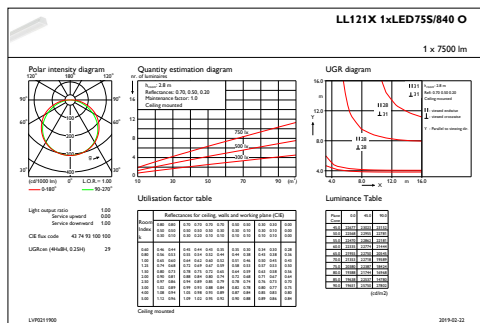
LL121X 1xLED75S/840 O

1 x 7500 lm

Polar intensity diagram

120° 180° 120°

90° 90°

60° 60°

30° 0° 30°

(cd/1000 lm) L.O.R. = 1.00

0-180° 90-270°

Light output ratio 1.00
Service upward 0.00
Service downward 1.00

CIE flux code 43 74 93 100 100

UGRcon (4Hx8H, 0.25H) 29

Quantity estimation diagram

nr. of luminaires

$h_{room}$: 2.8 m
Reflectances: 0.70, 0.50, 0.20
Maintenance factor: 1.0
Ceiling mounted

16
12
8
4
0

750 lx
500 lx
200 lx

10 30 50 70 90 (m²)

UGR diagram

$h_{room}$: 2.8 m
Refl: 0.70 0.50 0.20
Ceiling mounted

viewed endwise
viewed crosswise

Y : Parallel to viewing dir.

16.0
12.0
8.0
4.0

4.0 8.0 12.0 m 16.0

Y X

Utilisation factor table

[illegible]

Ceiling mounted

Luminance Table

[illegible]

(cd/m2)

LVP0211900 2019-02-22